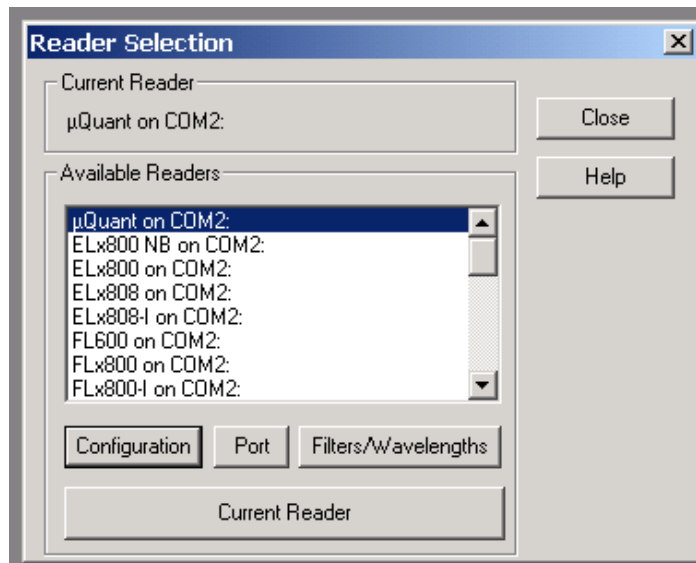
Reader Selection

Current Reader

µQuant on COM2:

Close

Help

Available Readers

µQuant on COM2:
ELx800 NB on COM2:
ELx800 on COM2:
ELx808 on COM2:
ELx808-I on COM2:
FL600 on COM2:
FLx800 on COM2:
FLx800-I on COM2:

Configuration

Port

Filters/Wavelengths

Current Reader